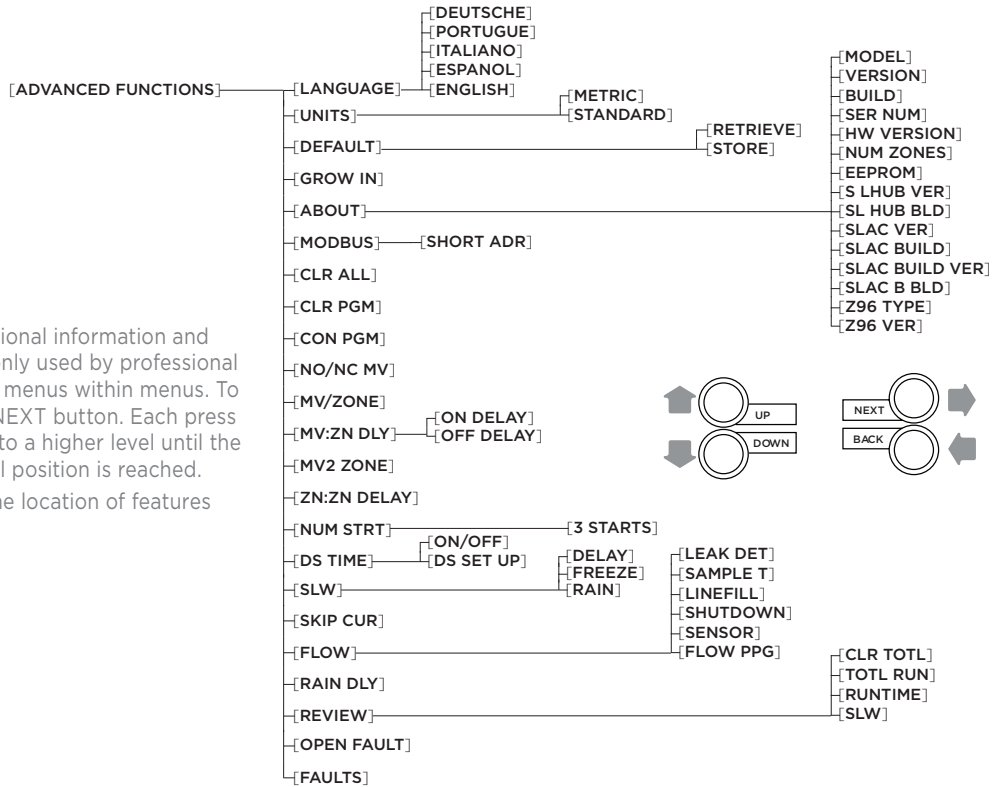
[ADVANCED FUNCTIONS]

[LANGUAGE]
[DEUTSCHE]
[PORTUGUE]
[ITALIANO]
[ESPANOL]
[ENGLISH]

[UNITS]
[METRIC]
[STANDARD]

[DEFAULT]
[RETRIEVE]
[STORE]

[GROW IN]

[ABOUT]
[MODEL]
[VERSION]
[BUILD]
[SER NUM]
[HW VERSION]
[NUM ZONES]
[EEPROM]
[S LHUB VER]
[SL HUB BLD]
[SLAC VER]
[SLAC BUILD]
[SLAC BUILD VER]
[SLAC B BLD]
[Z96 TYPE]
[Z96 VER]

[MODBUS]
[SHORT ADR]

[CLR ALL]

[CLR PGM]

[CON PGM]

[NO/NC MV]

[MV/ZONE]

[MV:ZN DLY]
[ON DELAY]
[OFF DELAY]

[MV2 ZONE]

[ZN:ZN DELAY]

[NUM STRT]
[3 STARTS]

[DS TIME]
[ON/OFF]
[DS SET UP]

[SLW]
[DELAY]
[FREEZE]
[RAIN]

[SKIP CUR]

[FLOW]
[LEAK DET]
[SAMPLE T]
[LINEFILL]
[SHUTDOWN]
[SENSOR]
[FLOW PPG]

[RAIN DLY]

[REVIEW]
[CLR TOTL]
[TOTL RUN]
[RUNTIME]
[SLW]

[OPEN FAULT]

[FAULTS]

ional information and nly used by professional menus within menus. To NEXT button. Each press to a higher level until the l position is reached.

he location of features

UP
DOWN
NEXT
BACK